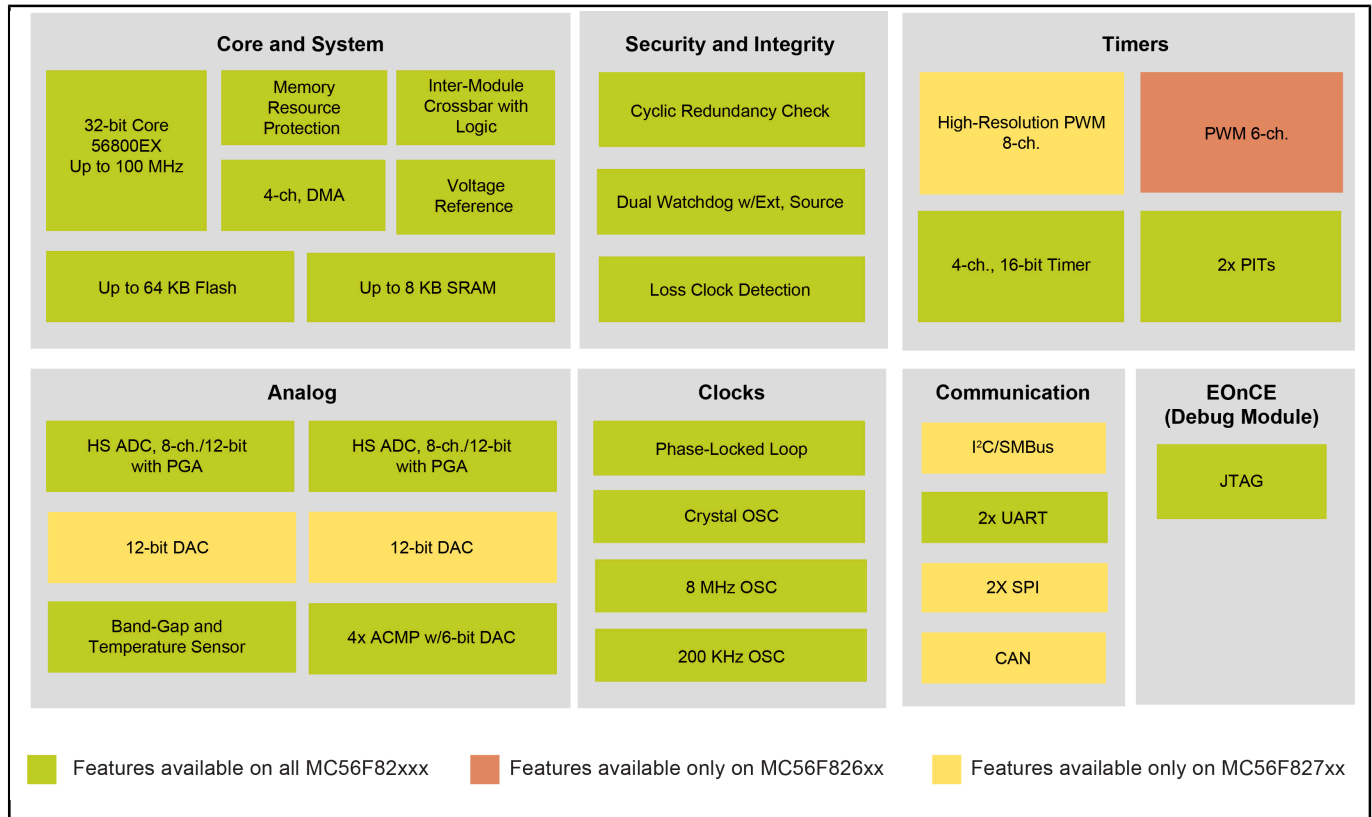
Core and System

32-bit Core
56800EX
Up to 100 MHz

Memory Resource Protection

Inter-Module Crossbar with Logic

4-ch, DMA

Voltage Reference

Up to 64 KB Flash

Up to 8 KB SRAM

Security and Integrity

Cyclic Redundancy Check

Dual Watchdog w/Ext, Source

Loss Clock Detection

Timers

High-Resolution PWM 8-ch.

PWM 6-ch.

4-ch., 16-bit Timer

2x PITs

Analog

HS ADC, 8-ch./12-bit with PGA

HS ADC, 8-ch./12-bit with PGA

12-bit DAC

12-bit DAC

Band-Gap and Temperature Sensor

4x ACMP w/6-bit DAC

Clocks

Phase-Locked Loop

Crystal OSC

8 MHz OSC

200 KHz OSC

Communication

I$^2$C/SMBus

2x UART

2X SPI

CAN

EOnCE
(Debug Module)

JTAG

Features available on all MC56F82xxx

Features available only on MC56F826xx

Features available only on MC56F827xx